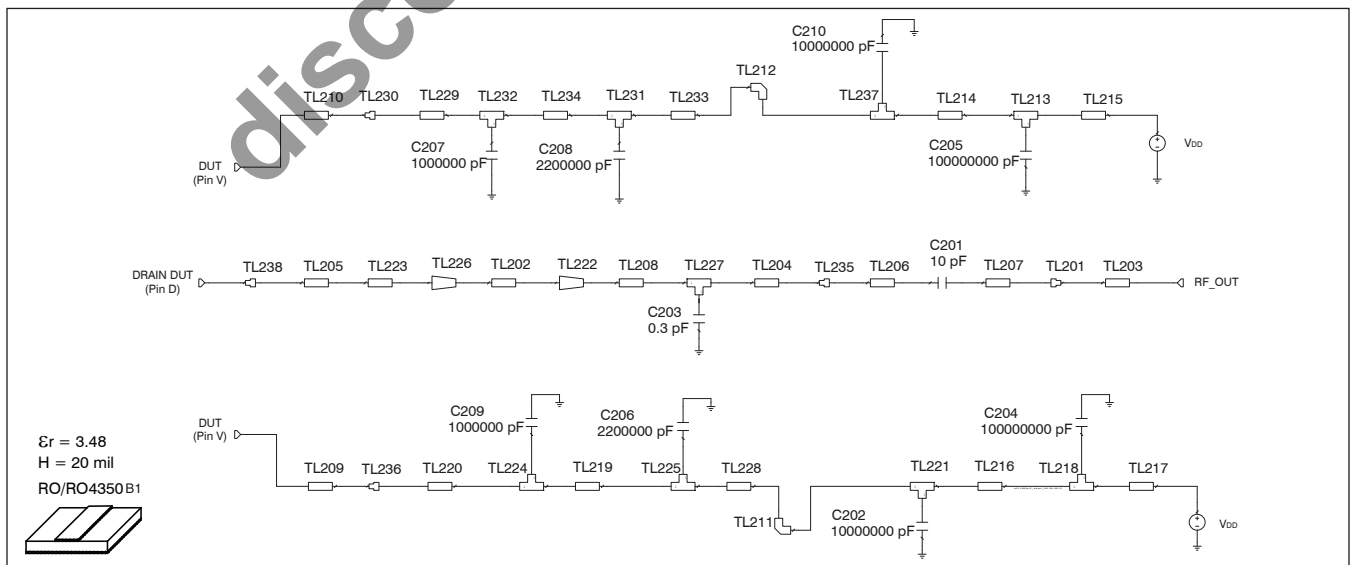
disc

C210
10000000 pF

TL212

TL210 TL230 TL229 TL232 TL234 TL231 TL233 TL237 TL214 TL213 TL215

C207
1000000 pF

C208
2200000 pF

C205
100000000 pF

DUT
(Pin V)

VDD

C201
10 pF

DRAIN DUT
(Pin D)

TL238 TL205 TL223 TL226 TL202 TL222 TL208 TL227 TL204 TL235 TL206 TL207 TL201 TL203

RF_OUT

C203
0.3 pF

C209
1000000 pF

C206
2200000 pF

C204
100000000 pF

DUT
(Pin V)

$\varepsilon r = 3.48$
H = 20 mil
RO/RO4350B1

TL209 TL236 TL220 TL224 TL219 TL225 TL228 TL221 TL216 TL218 TL217

TL211

C202
10000000 pF

VDD